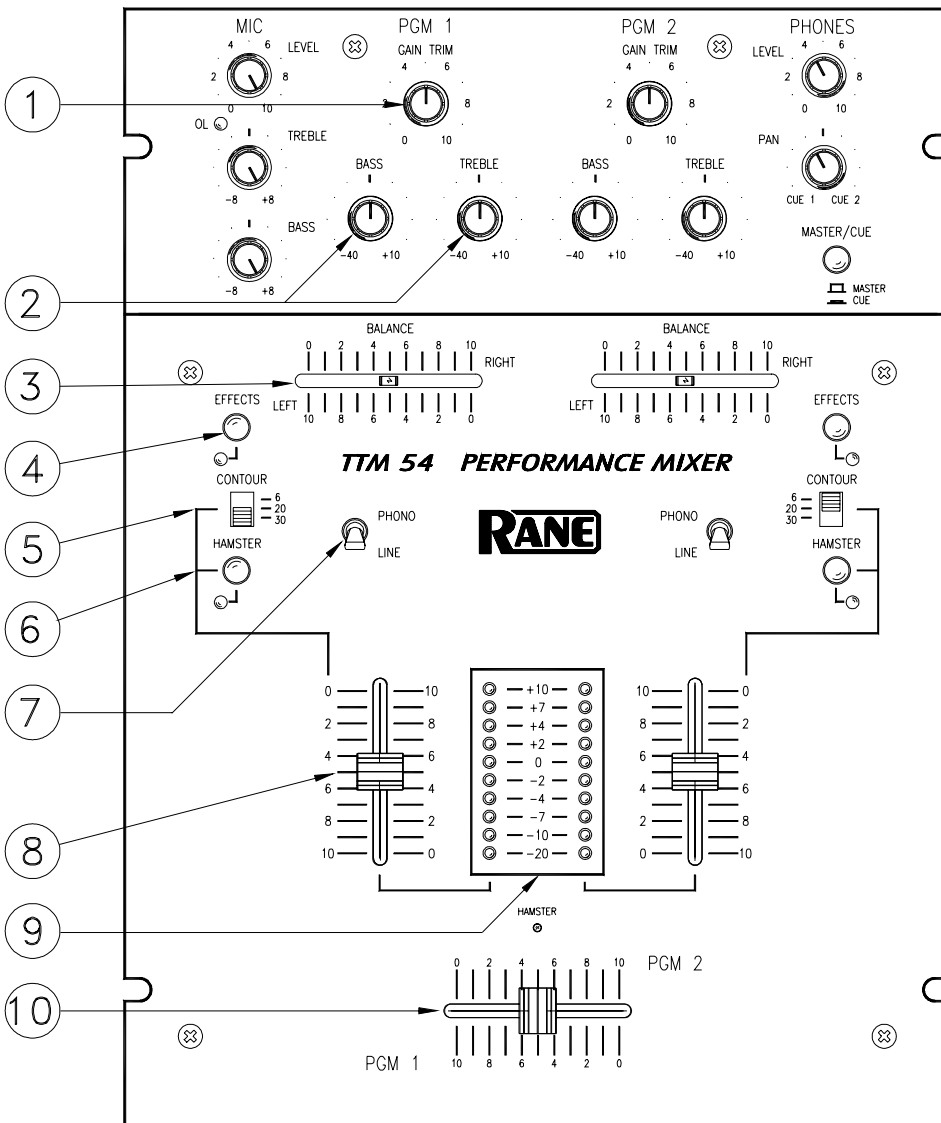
MIC
LEVEL
4 6
2 8
0 10
OL
TREBLE
-8 +8
BASS
-8 +8

PGM 1
GAIN TRIM
4 6
2 8
0 10
BASS
-40 +10
TREBLE
-40 +10

PGM 2
GAIN TRIM
4 6
2 8
0 10
BASS
-40 +10
TREBLE
-40 +10

PHONES
LEVEL
4 6
2 8
0 10
PAN
CUE 1 CUE 2
MASTER/CUE
MASTER
CUE

1
2
3
4
5
6
7
8
9
10

BALANCE
0 2 4 6 8 10
RIGHT
LEFT
10 8 6 4 2 0

BALANCE
0 2 4 6 8 10
RIGHT
LEFT
10 8 6 4 2 0

EFFECTS
EFFECTS

TTM 54 PERFORMANCE MIXER

CONTOUR
6
20
30
HAMSTER

PHONO
LINE

RANE

PHONO
LINE

CONTOUR
6
20
30
HAMSTER

0 10
2 8
4 6
6 4
8 2
10 0

+10
+7
+4
+2
0
-2
-4
-7
-10
-20

10 0
8 2
6 4
4 6
2 8
0 10

HAMSTER

0 2 4 6 8 10
PGM 2
10 8 6 4 2 0
PGM 1